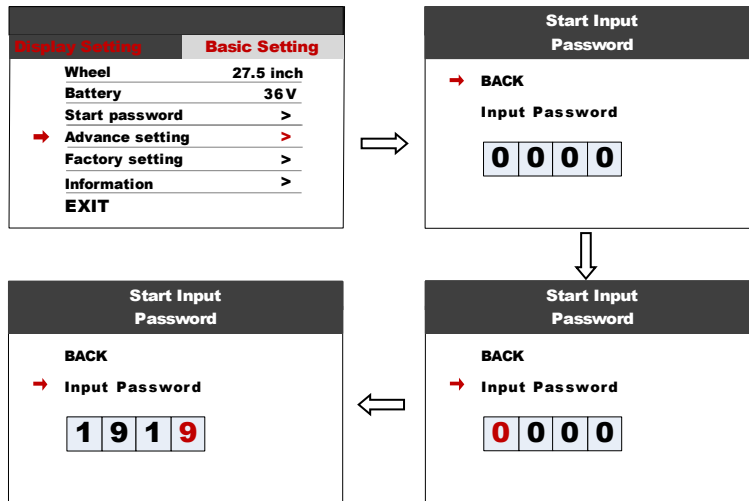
Display Setting | Basic Setting

Wheel 27.5 inch
Battery 36 V
Start password >
Advance setting >
Factory setting >
Information >
EXIT

Start Input Password

BACK
Input Password
0 0 0 0

Start Input Password

BACK
Input Password
0 0 0 0

Start Input Password

BACK
Input Password
1 9 1 9